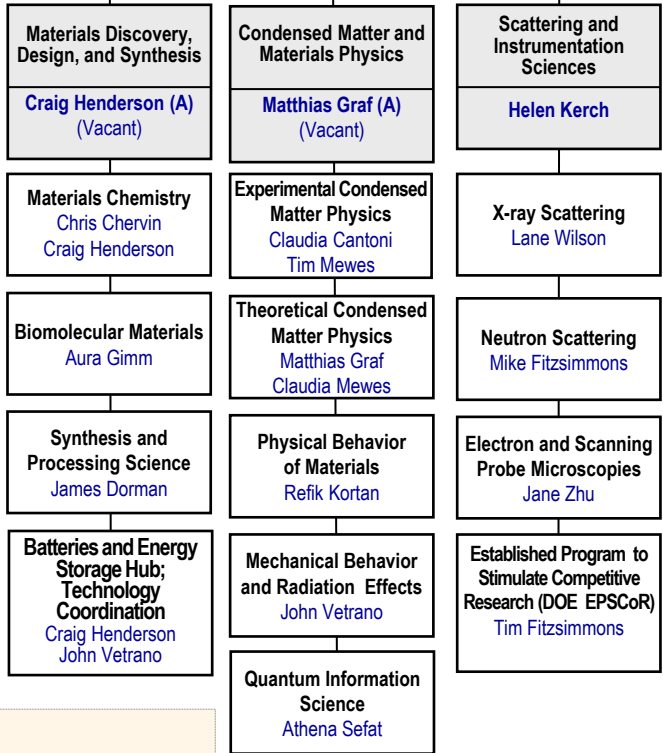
Materials Discovery, Design, and Synthesis
Craig Henderson (A)
(Vacant)

Materials Chemistry
Chris Chervin
Craig Henderson

Biomolecular Materials
Aura Gimm

Synthesis and Processing Science
James Dorman

Batteries and Energy Storage Hub; Technology Coordination
Craig Henderson
John Vetrano

Condensed Matter and Materials Physics
Matthias Graf (A)
(Vacant)

Experimental Condensed Matter Physics
Claudia Cantoni
Tim Mewes

Theoretical Condensed Matter Physics
Matthias Graf
Claudia Mewes

Physical Behavior of Materials
Refik Kortan

Mechanical Behavior and Radiation Effects
John Vetrano

Quantum Information Science
Athena Sefat

Scattering and Instrumentation Sciences
Helen Kerch

X-ray Scattering
Lane Wilson

Neutron Scattering
Mike Fitzsimmons

Electron and Scanning Probe Microscopies
Jane Zhu

Established Program to Stimulate Competitive Research (DOE EPSCoR)
Tim Fitzsimmons